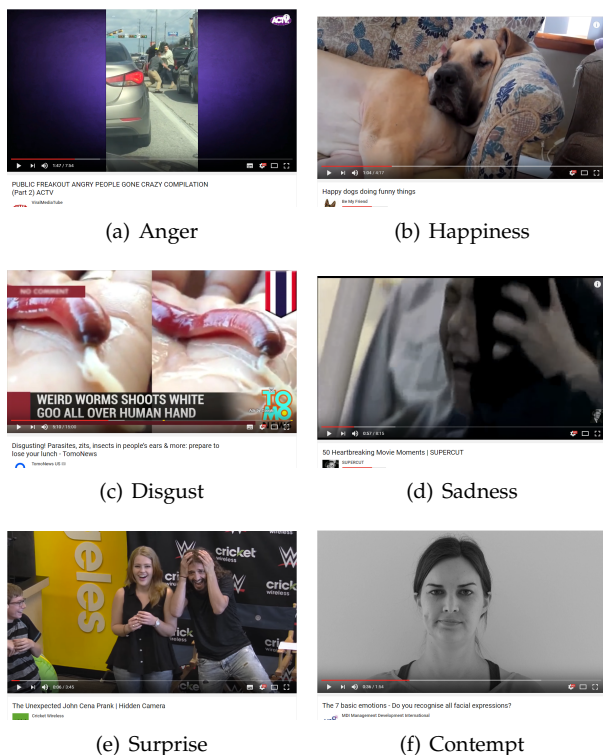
ACTV

1:47 / 7:54

PUBLIC FREAKOUT ANGRY PEOPLE GONE CRAZY COMPILATION (Part 2) ACTV

ViralMediaTube

(a) Anger

1:04 / 4:17

Happy dogs doing funny things

Be My Friend

(b) Happiness

NO COMMENT

WEIRD WORMS SHOOTS WHITE GOO ALL OVER HUMAN HAND

TOMO

6:13 / 11:03

Disgusting! Parasites, zits, insects in people's ears & more: prepare to lose your lunch - TomoNews

TomoNews US

(c) Disgust

0:57 / 6:15

50 Heartbreaking Movie Moments | SUPERCUT

SUPERCUT

(d) Sadness

geles

cricket wireless

0:06 / 3:45

The Unexpected John Cena Prank | Hidden Camera

Cricket Wireless

(e) Surprise

0:06 / 1:54

The 7 basic emotions - Do you recognise all facial expressions?

MDI Management Development International

(f) Contempt